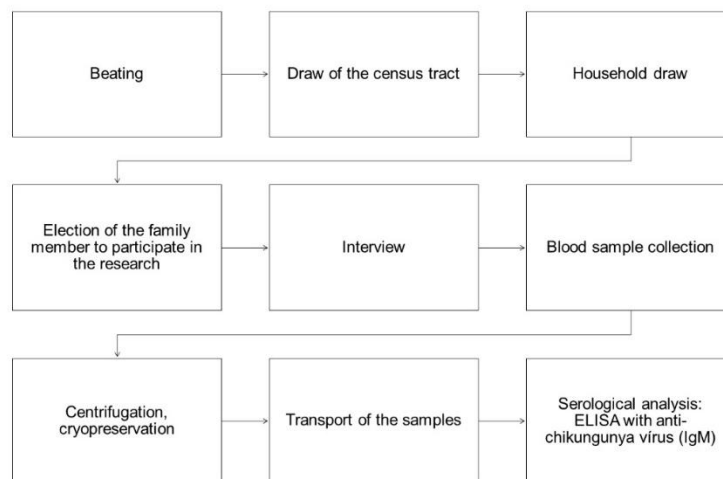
Beating

Draw of the census tract

Household draw

Election of the family member to participate in the research

Interview

Blood sample collection

Centrifugation, cryopreservation

Transport of the samples

Serological analysis: ELISA with anti-chikungunya vírus (IgM)